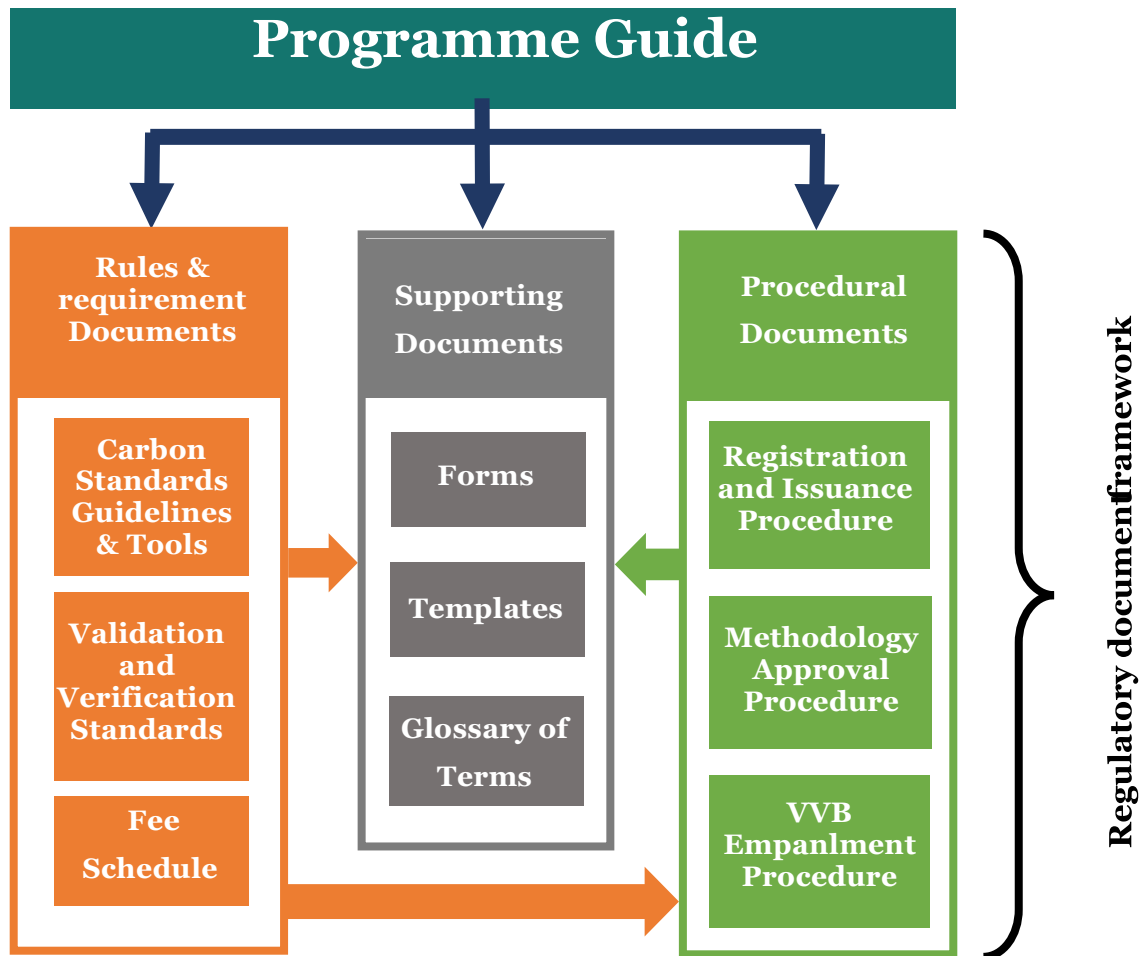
Programme Guide

Rules & requirement Documents

Carbon Standards Guidelines & Tools

Validation and Verification Standards

Fee Schedule

Supporting Documents

Forms

Templates

Glossary of Terms

Procedural Documents

Registration and Issuance Procedure

Methodology Approval Procedure

VVB Empanlment Procedure

Regulatory documentframework